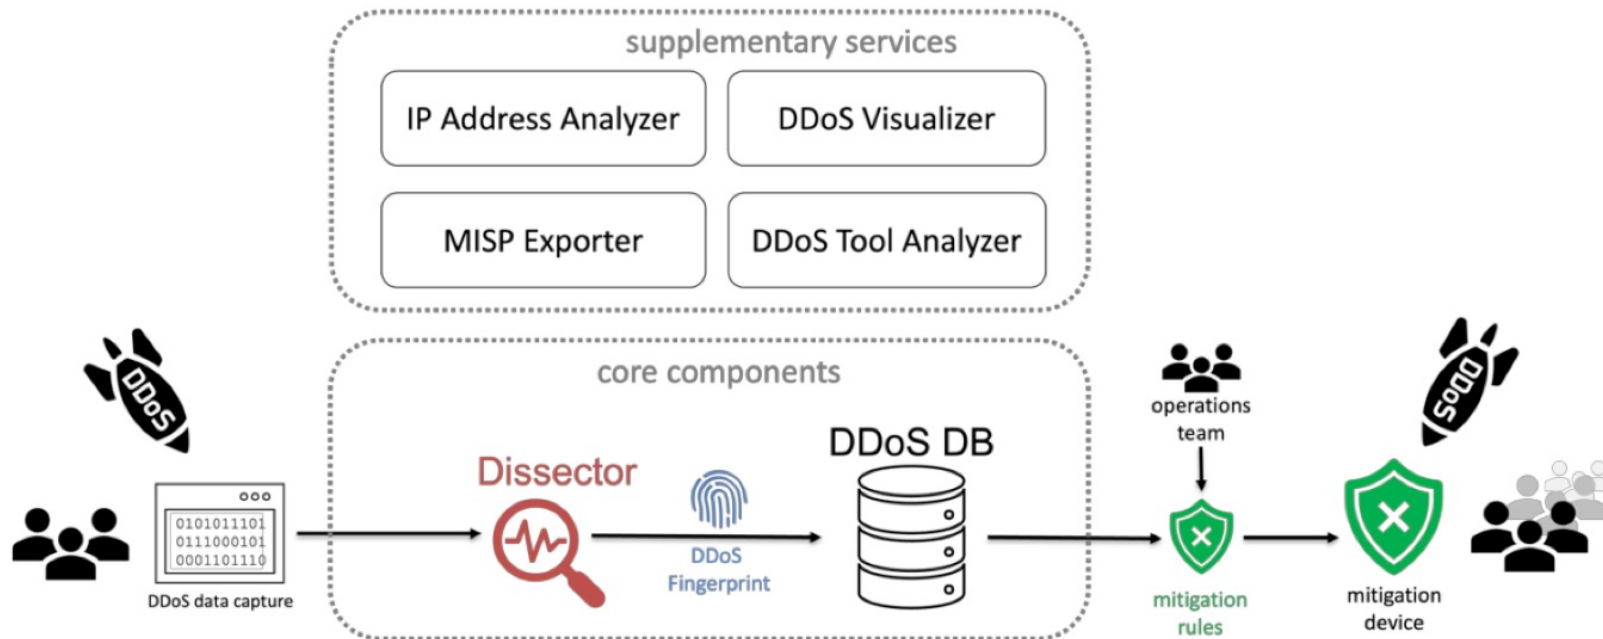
supplementary services

IP Address Analyzer

DDoS Visualizer

MISP Exporter

DDoS Tool Analyzer

DDoS

0101011101
0111000101
0001101110

DDoS data capture

core components

Dissector

DDoS Fingerprint

DDoS DB

operations team

mitigation rules

DDoS

mitigation device